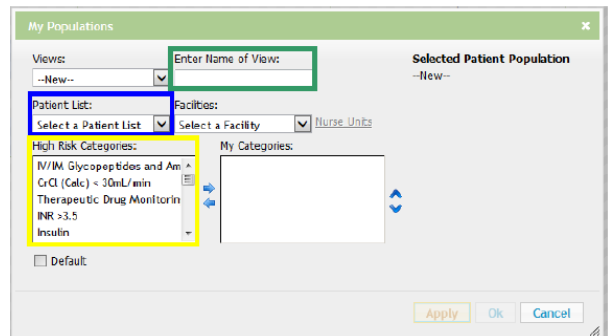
My Populations

×

Views:

--New--

Enter Name of View:

Selected Patient Population

--New--

Patient List:

Select a Patient List

Facilities:

Select a Facility

Nurse Units

High Risk Categories:

IV/IM Glycopeptides and Am

CrCl (Calc) < 30mL/min

Therapeutic Drug Monitorin

INR >3.5

Insulin

My Categories:

Default

Apply

Ok

Cancel